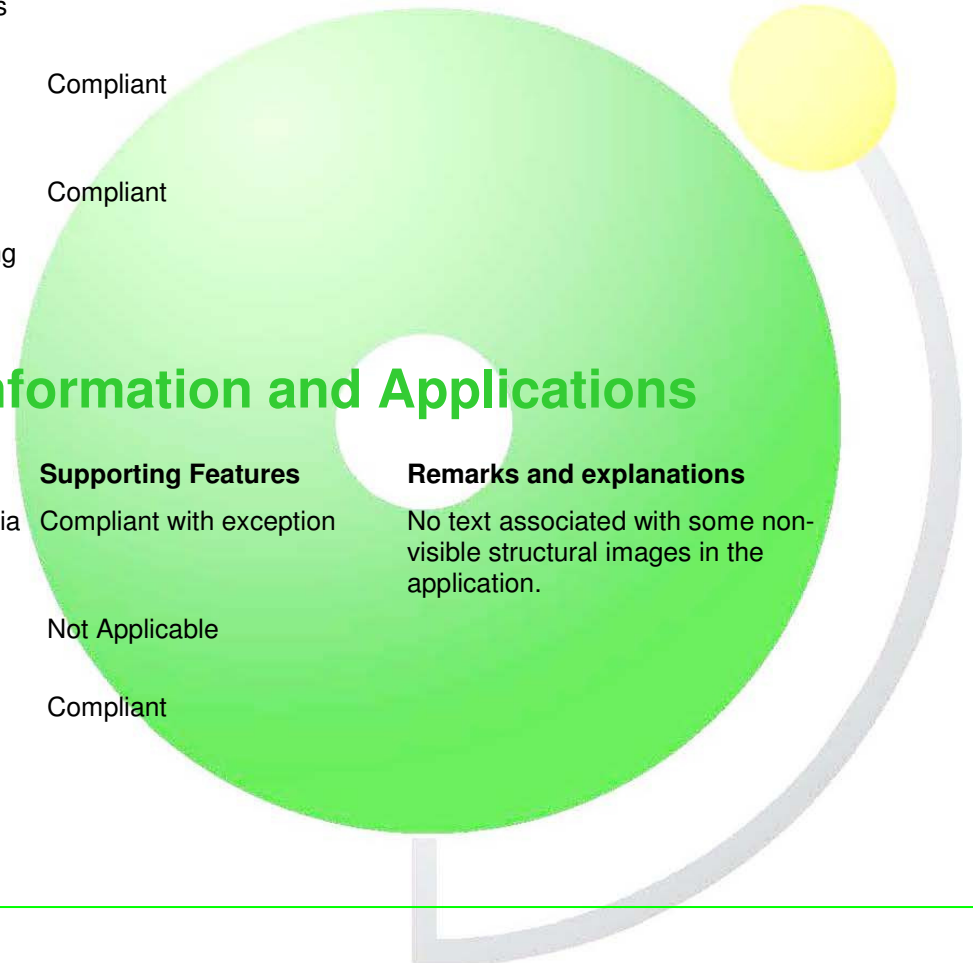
s

Compliant

Compliant

g

nformation and Applications

| | Supporting Features | Remarks and explanations |
|---|---|---|
| ia | Compliant with exception | No text associated with some non-visible structural images in the application. |
| | Not Applicable | |
| | Compliant | |